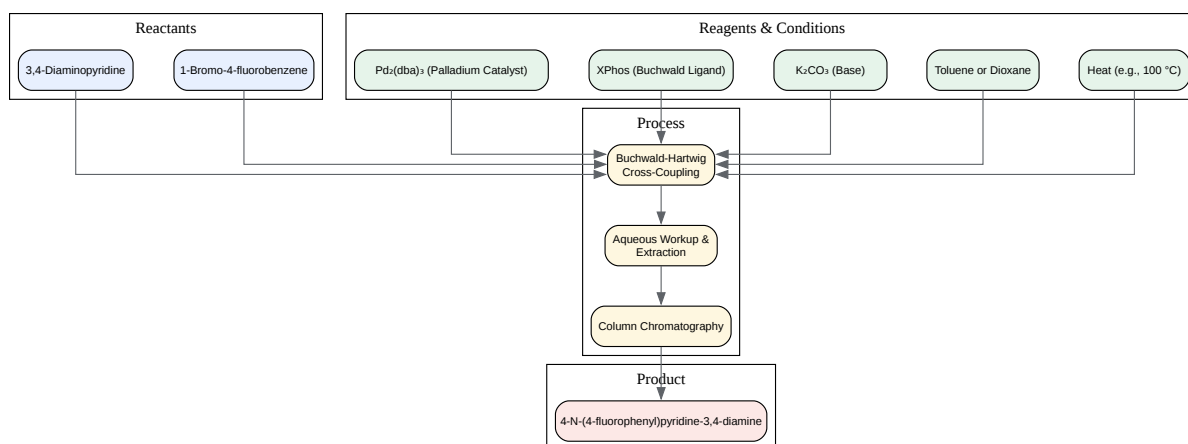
Reactants

3,4-Diaminopyridine

1-Bromo-4-fluorobenzene

Reagents & Conditions

$Pd_2(dba)_3$ (Palladium Catalyst)

XPhos (Buchwald Ligand)

$K_2CO_3$ (Base)

Toluene or Dioxane

Heat (e.g., 100 °C)

Process

Buchwald-Hartwig Cross-Coupling

Aqueous Workup & Extraction

Column Chromatography

Product

4-N-(4-fluorophenyl)pyridine-3,4-diamine